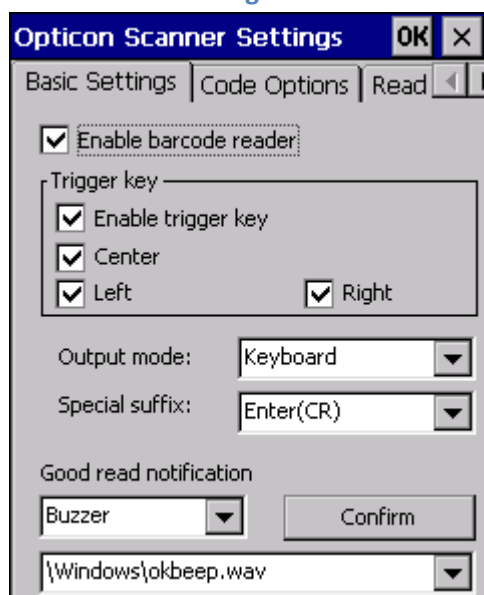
Opticon Scanner Settings OK ×

Basic Settings | Code Options | Read

Enable barcode reader

Trigger key
Enable trigger key
Center
Left
Right

Output mode: Keyboard
Special suffix: Enter(CR)

Good read notification
Buzzer
Confirm
\Windows\okbeep.wav